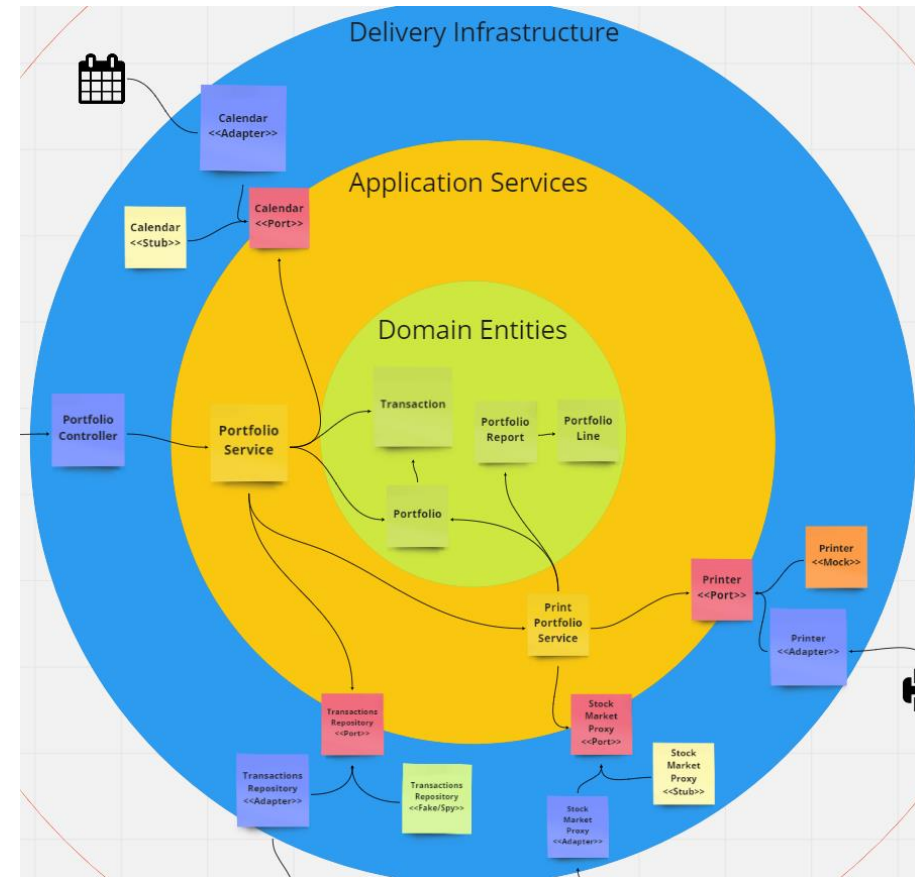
Delivery Infrastructure

Calendar <<Adapter>>

Application Services

Calendar <<Port>>

Calendar <<Stub>>

Domain Entities

Portfolio Controller

Portfolio Service

Transaction

Portfolio Report

Portfolio Line

Portfolio

Printer <<Mock>>

Printer <<Port>>

Print Portfolio Service

Printer <<Adapter>>

Transactions Repository <<Port>>

Stock Market Proxy <<Port>>

Stock Market Proxy <<Stub>>

Transactions Repository <<Adapter>>

Transactions Repository <<Fake/Spy>>

Stock Market Proxy <<Adapter>>